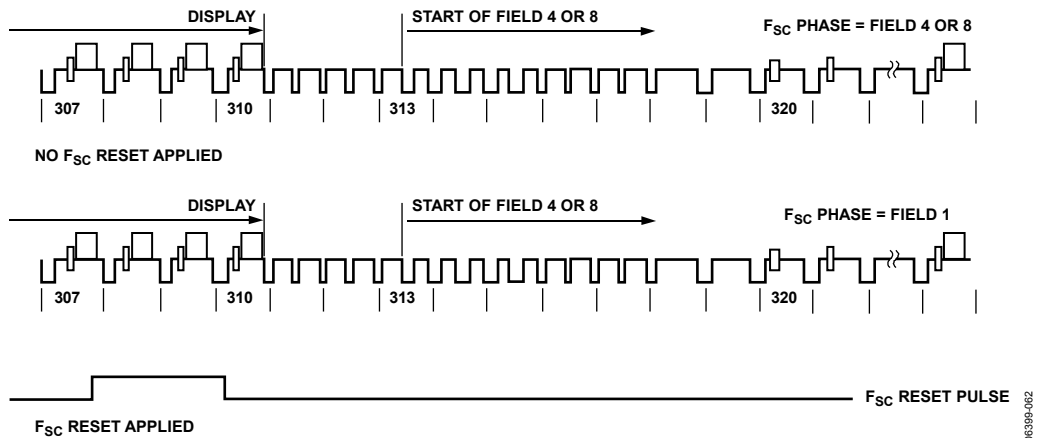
DISPLAY

START OF FIELD 4 OR 8

$F_{SC}$ PHASE = FIELD 4 OR 8

307

310

313

320

NO $F_{SC}$ RESET APPLIED

DISPLAY

START OF FIELD 4 OR 8

$F_{SC}$ PHASE = FIELD 1

307

310

313

320

$F_{SC}$ RESET PULSE

$F_{SC}$ RESET APPLIED

06399-062